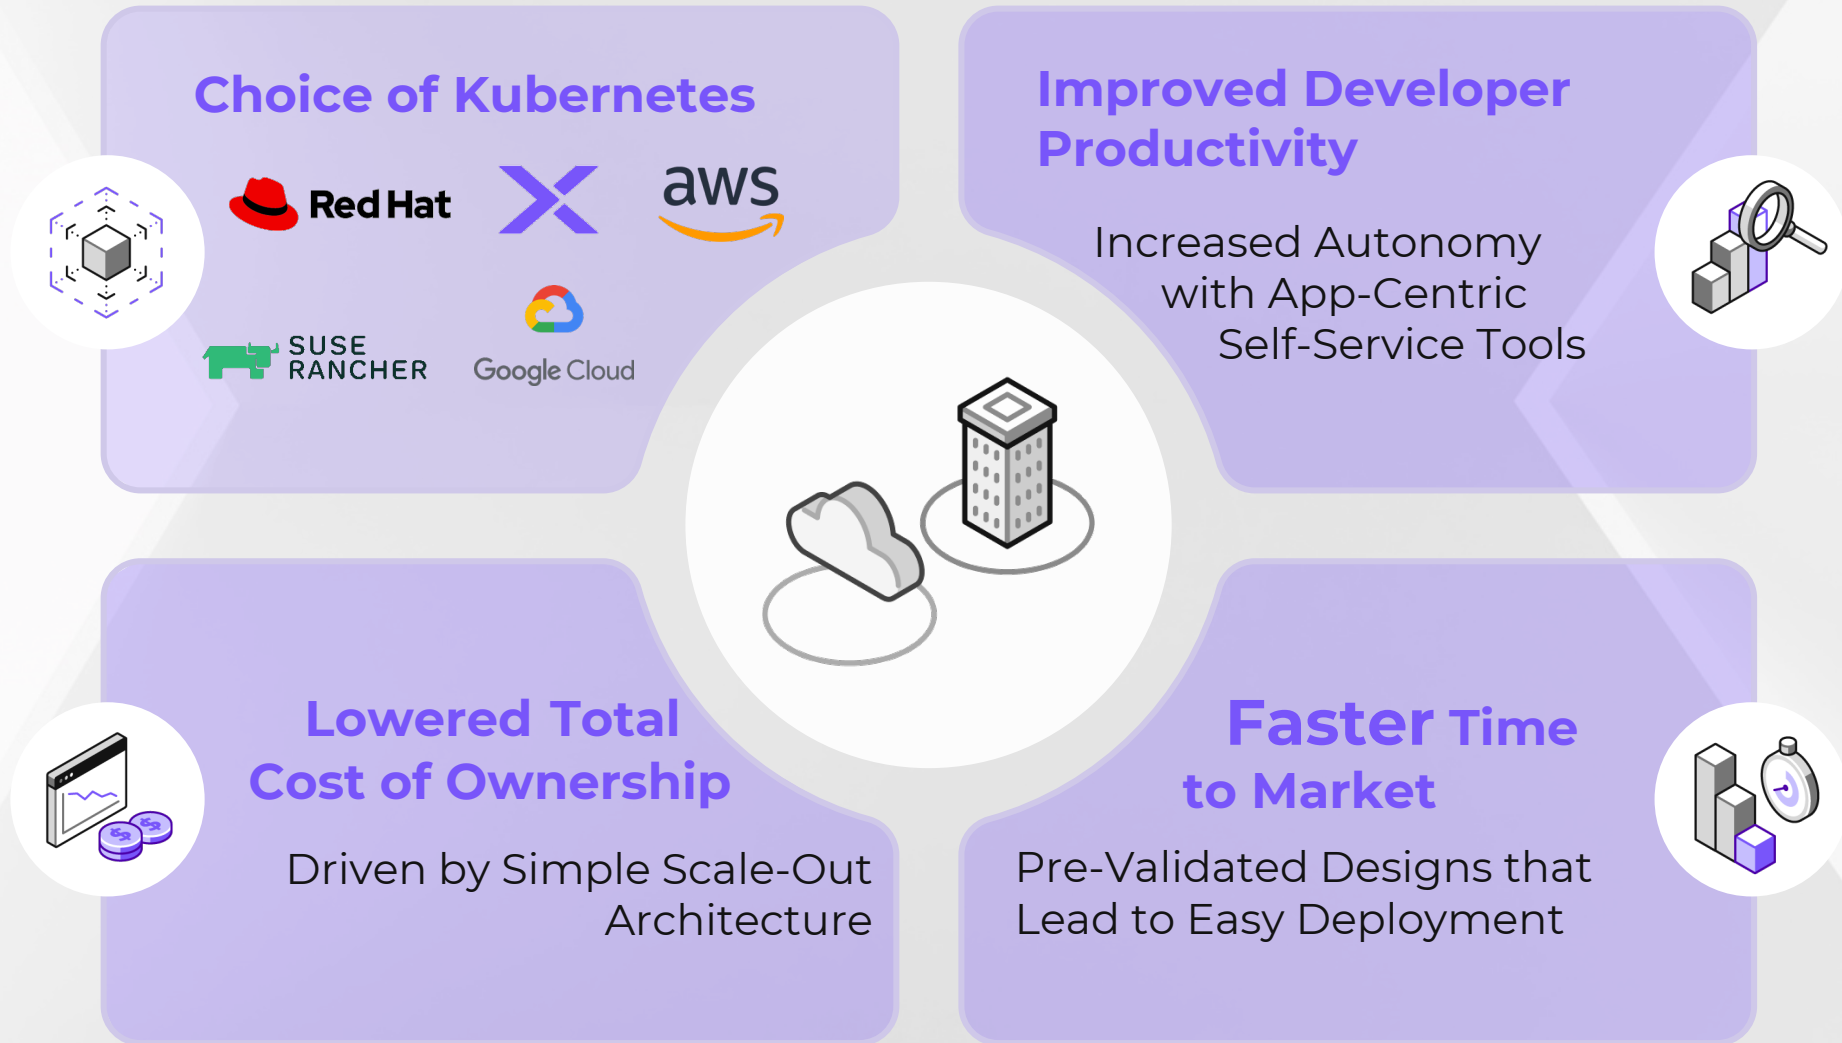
Choice of Kubernetes

Red Hat

aws

SUSE RANCHER

Google Cloud

Improved Developer Productivity

Increased Autonomy with App-Centric Self-Service Tools

Lowered Total Cost of Ownership

Driven by Simple Scale-Out Architecture

Faster Time to Market

Pre-Validated Designs that Lead to Easy Deployment